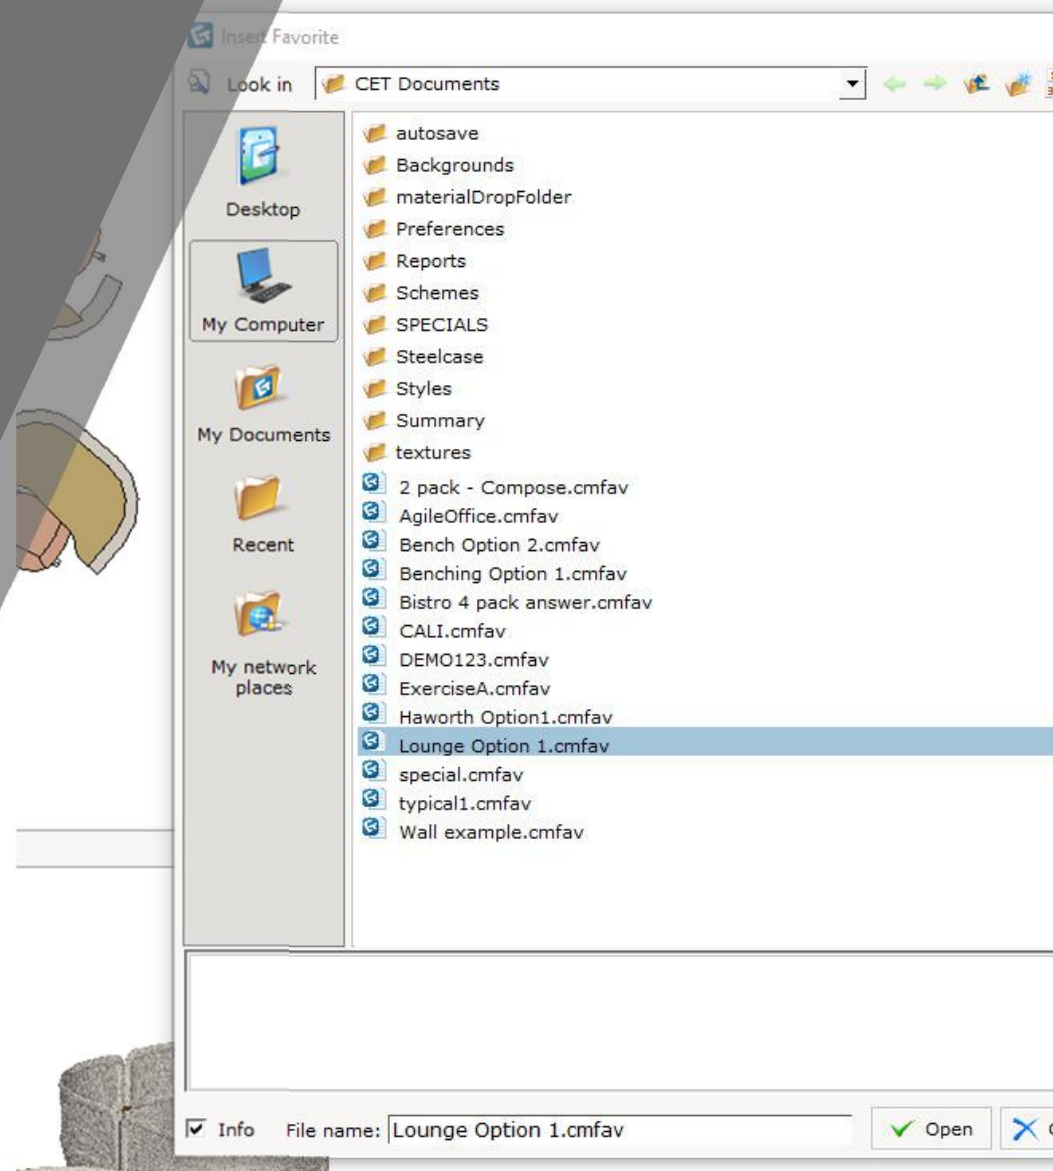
Insert Favorite

Look in CET Documents

Desktop

My Computer

My Documents

Recent

My network places

autosave
Backgrounds
materialDropFolder
Preferences
Reports
Schemes
SPECIALS
Steelcase
Styles
Summary
textures
2 pack - Compose.cmfav
AgileOffice.cmfav
Bench Option 2.cmfav
Benching Option 1.cmfav
Bistro 4 pack answer.cmfav
CALI.cmfav
DEMO123.cmfav
ExerciseA.cmfav
Haworth Option1.cmfav
Lounge Option 1.cmfav
special.cmfav
typical1.cmfav
Wall example.cmfav

Info File name: Lounge Option 1.cmfav Open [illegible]